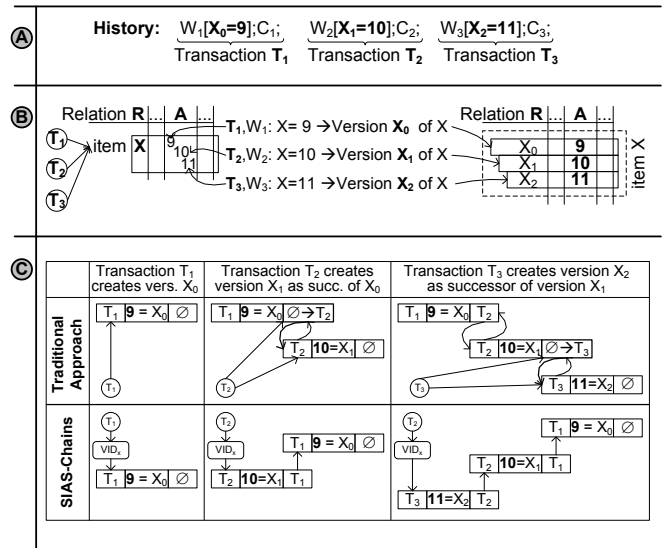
A

History: $W_1$[$X_0$=9];$C_1$; $W_2$[$X_1$=10];$C_2$; $W_3$[$X_2$=11];$C_3$;
Transaction $T_1$ Transaction $T_2$ Transaction $T_3$

B

Relation R ... A ...
$T_1$ $T_2$ $T_3$ item X 9 10 11
$T_1$,$W_1$: X= 9 → Version $X_0$ of X
$T_2$,$W_2$: X=10 → Version $X_1$ of X
$T_3$,$W_3$: X=11 → Version $X_2$ of X

Relation R ... A ...
$X_0$ 9
$X_1$ 10
$X_2$ 11
item X

C

| | Transaction $T_1$ creates vers. $X_0$ | Transaction $T_2$ creates version $X_1$ as succ. of $X_0$ | Transaction $T_3$ creates version $X_2$ as successor of version $X_1$ |
|---|---|---|---|
| Traditional Approach | $T_1$ 9 = $X_0$ ∅ ; $T_1$ | $T_1$ 9 = $X_0$ ∅→$T_2$ ; $T_2$ 10=$X_1$ ∅ ; $T_2$ | $T_1$ 9 = $X_0$ $T_2$ ; $T_2$ 10=$X_1$ ∅→$T_3$ ; $T_3$ 11=$X_2$ ∅ ; $T_3$ |
| SIAS-Chains | $T_1$ ; $VID_x$ ; $T_1$ 9 = $X_0$ ∅ | $T_2$ ; $VID_x$ ; $T_1$ 9 = $X_0$ ∅ ; $T_2$ 10=$X_1$ $T_1$ | $T_2$ ; $VID_x$ ; $T_1$ 9 = $X_0$ ∅ ; $T_2$ 10=$X_1$ $T_1$ ; $T_3$ 11=$X_2$ $T_2$ |